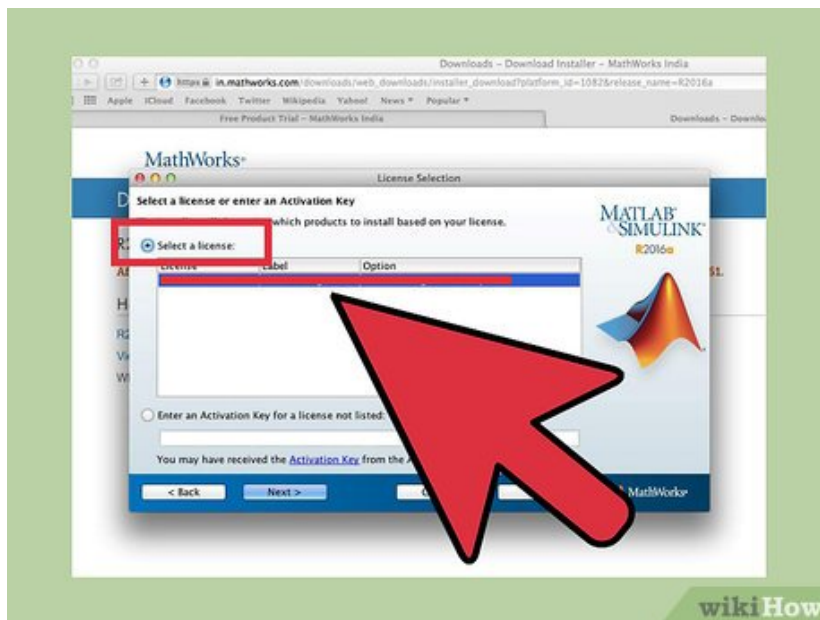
Downloads – Download Installer – MathWorks India

https in.mathworks.com/downloads/web_downloads/installer_download?platform_id=1082&release_name=R2016a

Apple iCloud Facebook Twitter Wikipedia Yahoo! News Popular

Free Product Trial – MathWorks India

Downloads – Downlo

MathWorks

License Selection

Select a license or enter an Activation Key

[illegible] which products to install based on your license.

MATLAB SIMULINK R2016a

Select a license:

| License | Label | Option |
|---|---|---|
| | | |

Enter an Activation Key for a license not listed:

You may have received the Activation Key from the A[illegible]

< Back

Next >

MathWorks

wikiHow